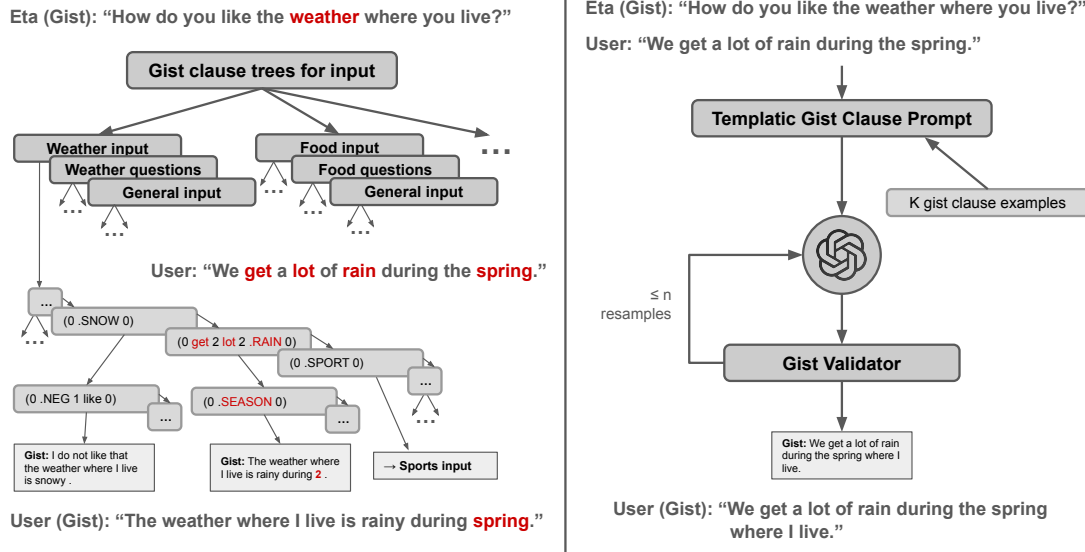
Eta (Gist): "How do you like the weather where you live?"

Gist clause trees for input

Weather input

Weather questions

General input

Food input

Food questions

General input

...

...

...

...

...

...

User: "We get a lot of rain during the spring."

...

(0 .SNOW 0)

(0 get 2 lot 2 .RAIN 0)

(0 .SPORT 0)

...

...

(0 .NEG 1 like 0)

...

(0 .SEASON 0)

...

...

...

Gist: I do not like that the weather where I live is snowy .

Gist: The weather where I live is rainy during 2 .

→ Sports input

User (Gist): "The weather where I live is rainy during spring."

Eta (Gist): "How do you like the weather where you live?"

User: "We get a lot of rain during the spring."

Templatic Gist Clause Prompt

K gist clause examples

≤ n resamples

Gist Validator

Gist: We get a lot of rain during the spring where I live.

User (Gist): "We get a lot of rain during the spring where I live."